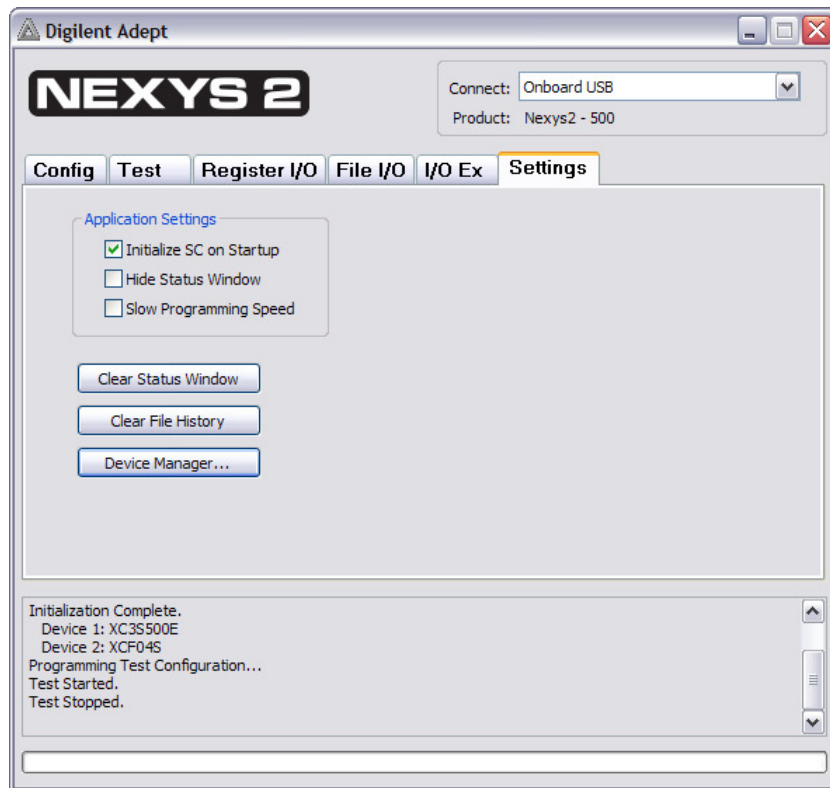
Digilent Adept

NEXYS 2

Connect: Onboard USB
Product: Nexys2 - 500

Config | Test | Register I/O | File I/O | I/O Ex | Settings

Application Settings
Initialize SC on Startup
Hide Status Window
Slow Programming Speed

Clear Status Window
Clear File History
Device Manager...

Initialization Complete.
Device 1: XC3S500E
Device 2: XCF04S
Programming Test Configuration...
Test Started.
Test Stopped.